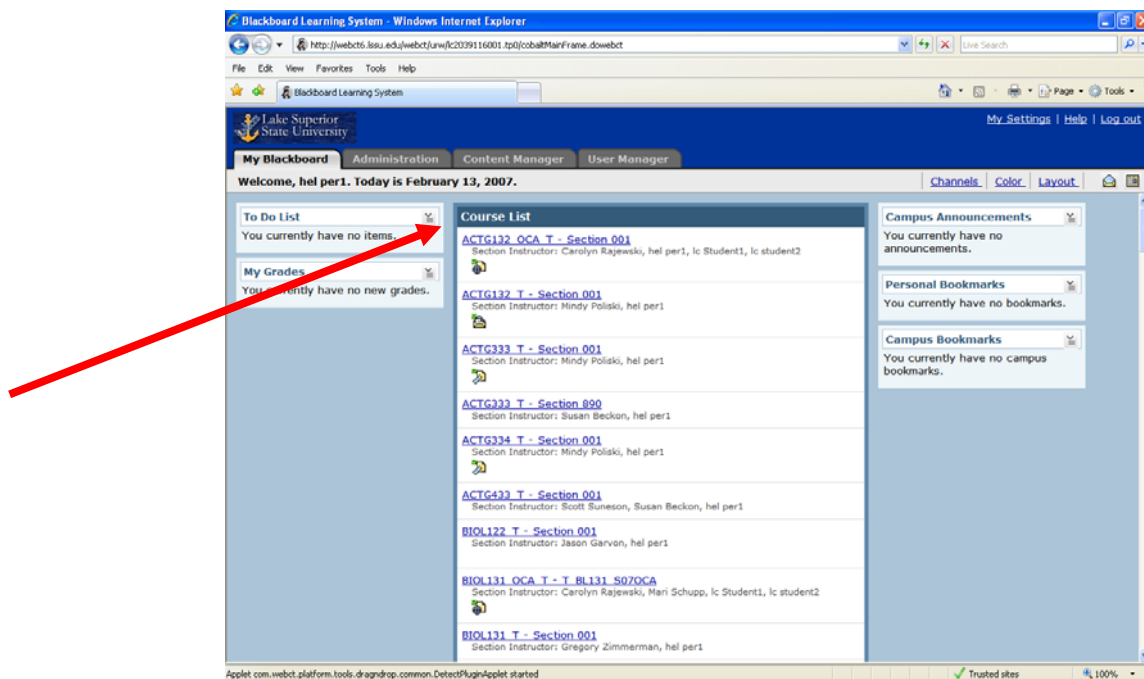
Blackboard Learning System - Windows Internet Explorer

http://webct6.lssu.edu/webct/urw/lc2039116001.tp0/cobaltMainFrame.dowebct

Live Search

File Edit View Favorites Tools Help

Blackboard Learning System

Page Tools

Lake Superior State University

My Settings | Help | Log out

My Blackboard Administration Content Manager User Manager

Welcome, hel per1. Today is February 13, 2007.

Channels Color Layout

To Do List
You currently have no items.

My Grades
You currently have no new grades.

Course List

ACTG132 OCA T - Section 001
Section Instructor: Carolyn Rajewski, hel per1, lc Student1, lc student2

ACTG132 T - Section 001
Section Instructor: Mindy Poliski, hel per1

ACTG333 T - Section 001
Section Instructor: Mindy Poliski, hel per1

ACTG333 T - Section 890
Section Instructor: Susan Beckon, hel per1

ACTG334 T - Section 001
Section Instructor: Mindy Poliski, hel per1

ACTG433 T - Section 001
Section Instructor: Scott Suneson, Susan Beckon, hel per1

BIOL122 T - Section 001
Section Instructor: Jason Garvon, hel per1

BIOL131 OCA T - T BL131 S07OCA
Section Instructor: Carolyn Rajewski, Mari Schupp, lc Student1, lc student2

BIOL131 T - Section 001
Section Instructor: Gregory Zimmerman, hel per1

Campus Announcements
You currently have no announcements.

Personal Bookmarks
You currently have no bookmarks.

Campus Bookmarks
You currently have no campus bookmarks.

Applet com.webct.platform.tools.dragndrop.common.DetectPluginApplet started

Trusted sites

100%